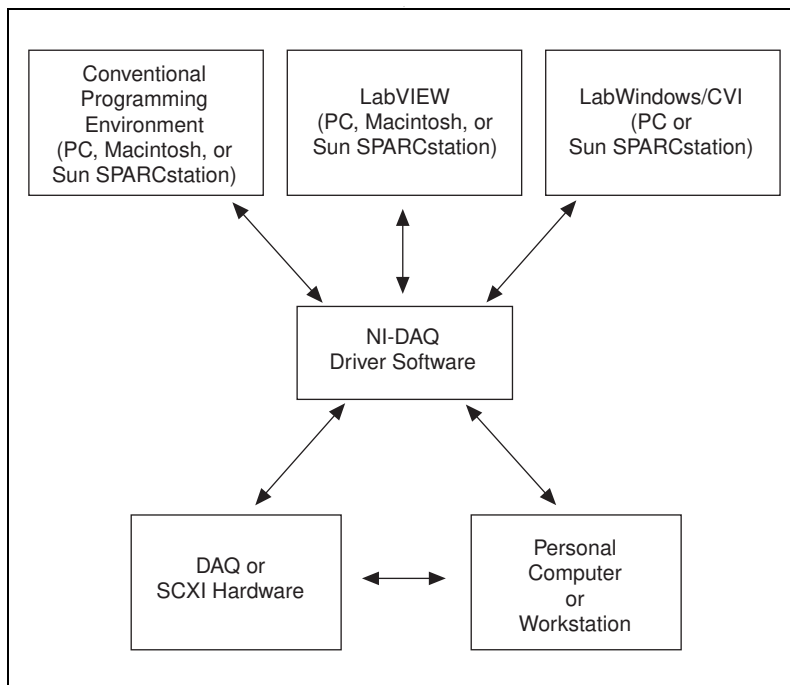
Conventional Programming Environment (PC, Macintosh, or Sun SPARCstation)

LabVIEW (PC, Macintosh, or Sun SPARCstation)

LabWindows/CVI (PC or Sun SPARCstation)

NI-DAQ Driver Software

DAQ or SCXI Hardware

Personal Computer or Workstation